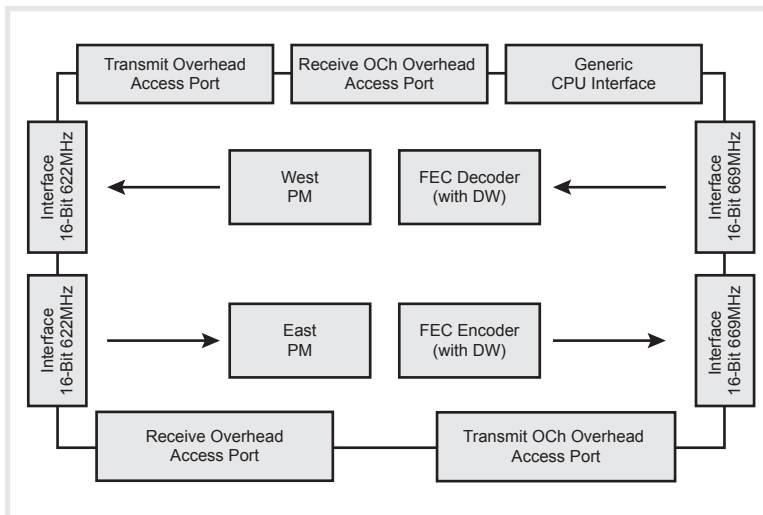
Transmit Overhead
Access Port

Receive OCh Overhead
Access Port

Generic
CPU Interface

Interface
16-Bit 622MHz

West
PM

FEC Decoder
(with DW)

Interface
16-Bit 669MHz

Interface
16-Bit 622MHz

East
PM

FEC Encoder
(with DW)

Interface
16-Bit 669MHz

Receive Overhead
Access Port

Transmit OCh Overhead
Access Port